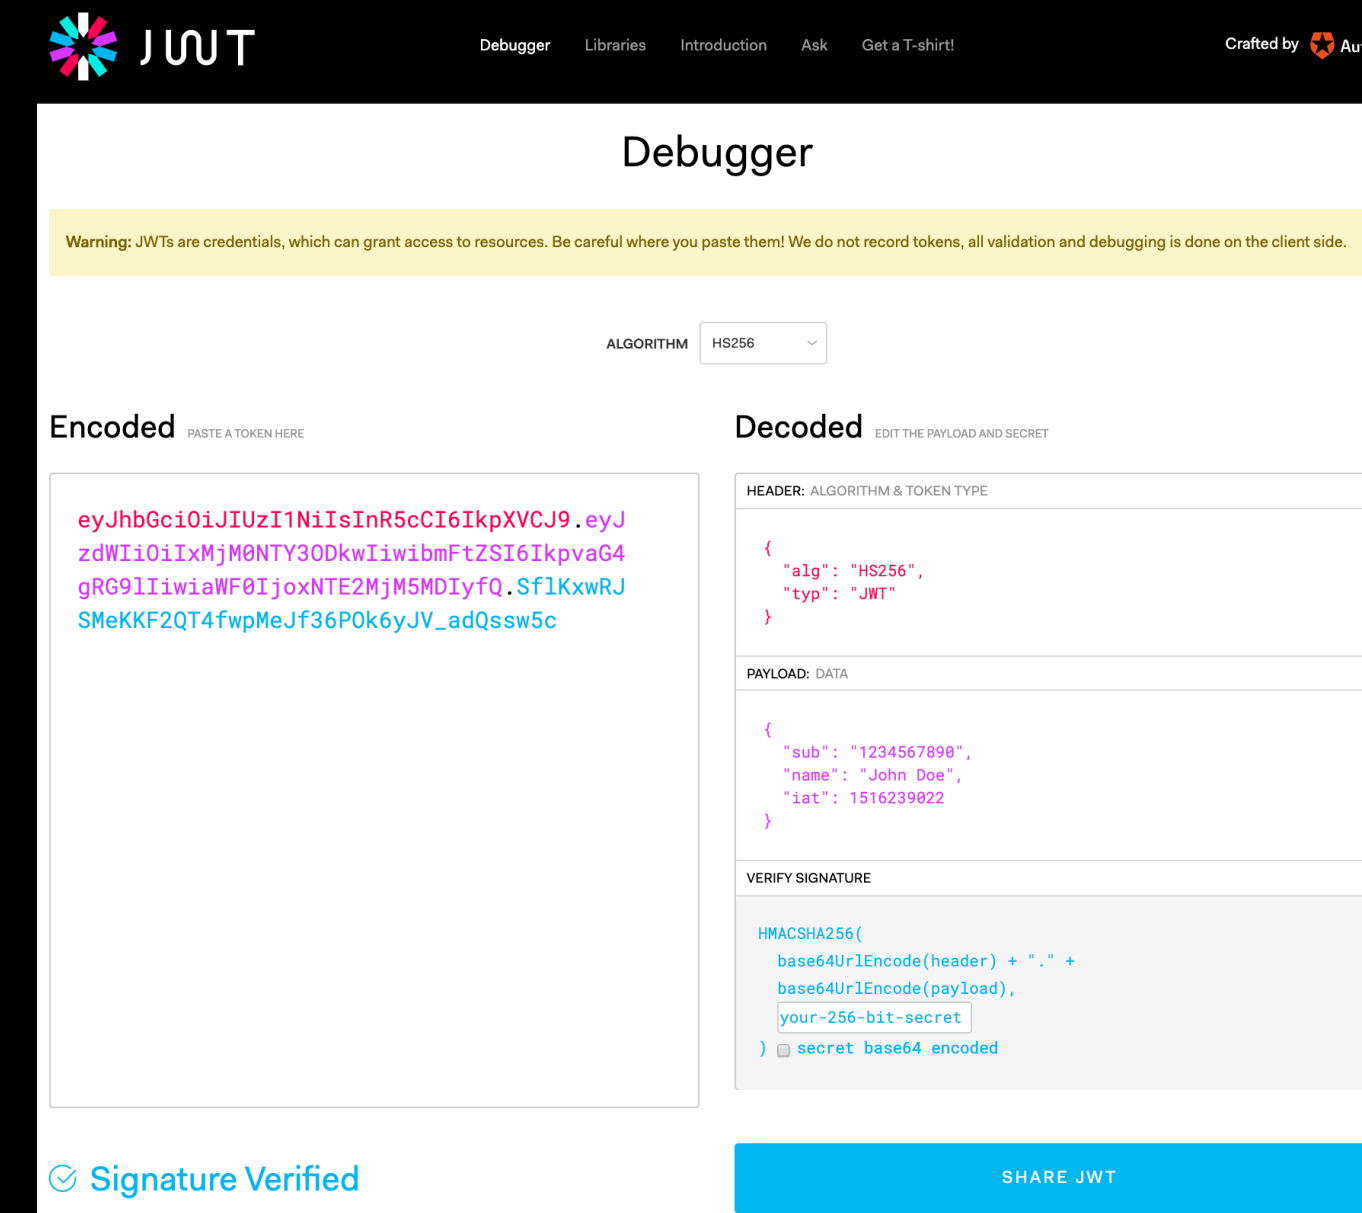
JWT

Debugger Libraries Introduction Ask Get a T-shirt!

Crafted by Au

Debugger

Warning: JWTs are credentials, which can grant access to resources. Be careful where you paste them! We do not record tokens, all validation and debugging is done on the client side.

ALGORITHM HS256

Encoded PASTE A TOKEN HERE

eyJhbGciOiJIUzI1NiIsInR5cCI6IkpXVCJ9.eyJzdWIiOiIxMjM0NTY3ODkwIiwibmFtZSI6IkpvaG4gRG9lIiwiaWF0IjoxNTE2MjM5MDIyfQ.SflKxwRJSMeKKF2QT4fwpMeJf36POk6yJV_adQssw5c

Decoded EDIT THE PAYLOAD AND SECRET

HEADER: ALGORITHM & TOKEN TYPE

{
"alg": "HS256",
"typ": "JWT"
}

PAYLOAD: DATA

{
"sub": "1234567890",
"name": "John Doe",
"iat": 1516239022
}

VERIFY SIGNATURE

HMACSHA256(
base64UrlEncode(header) + "." +
base64UrlEncode(payload),
your-256-bit-secret
) secret base64 encoded

Signature Verified

SHARE JWT